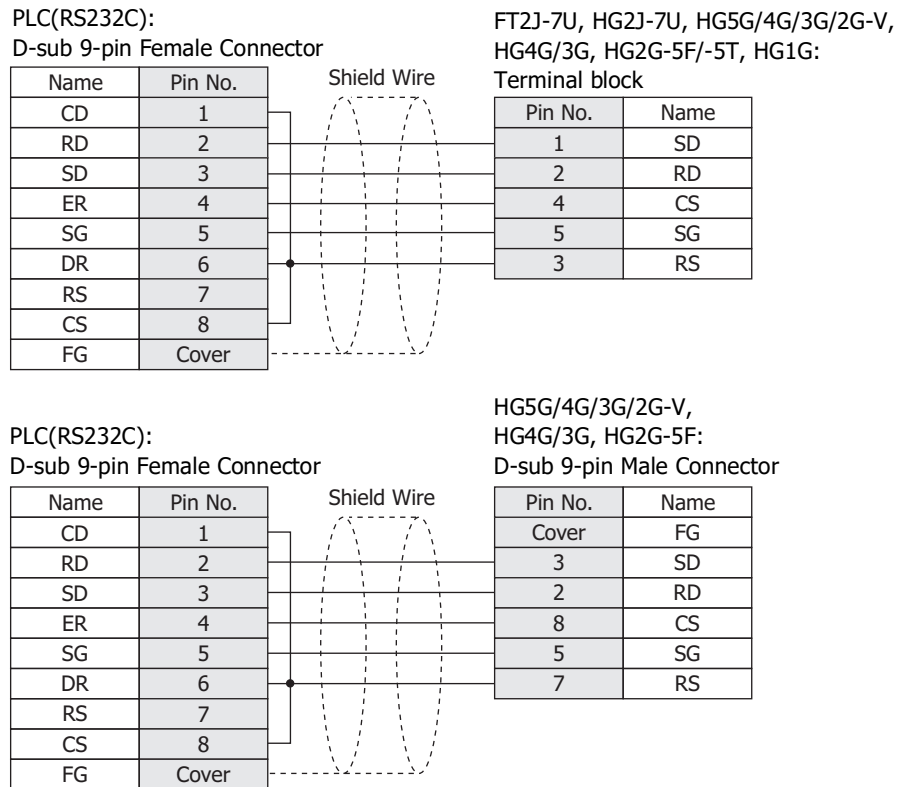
PLC(RS232C):
D-sub 9-pin Female Connector

| Name | Pin No. |
|---|---|
| CD | 1 |
| RD | 2 |
| SD | 3 |
| ER | 4 |
| SG | 5 |
| DR | 6 |
| RS | 7 |
| CS | 8 |
| FG | Cover |

Shield Wire

FT2J-7U, HG2J-7U, HG5G/4G/3G/2G-V, HG4G/3G, HG2G-5F/-5T, HG1G:
Terminal block

| Pin No. | Name |
|---|---|
| 1 | SD |
| 2 | RD |
| 4 | CS |
| 5 | SG |
| 3 | RS |

PLC(RS232C):
D-sub 9-pin Female Connector

| Name | Pin No. |
|---|---|
| CD | 1 |
| RD | 2 |
| SD | 3 |
| ER | 4 |
| SG | 5 |
| DR | 6 |
| RS | 7 |
| CS | 8 |
| FG | Cover |

Shield Wire

HG5G/4G/3G/2G-V, HG4G/3G, HG2G-5F:
D-sub 9-pin Male Connector

| Pin No. | Name |
|---|---|
| Cover | FG |
| 3 | SD |
| 2 | RD |
| 8 | CS |
| 5 | SG |
| 7 | RS |